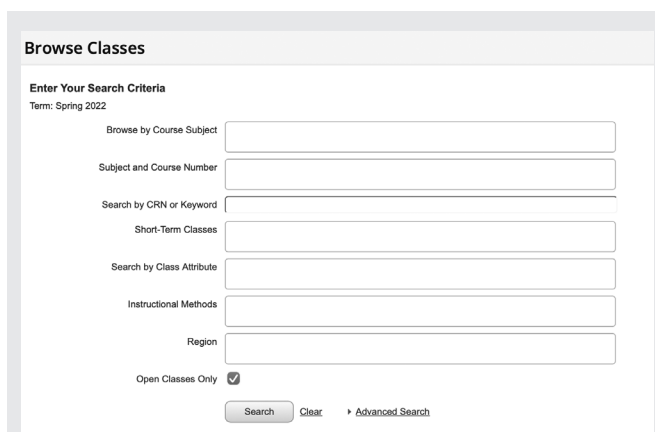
Browse Classes

Enter Your Search Criteria
Term: Spring 2022

Browse by Course Subject

Subject and Course Number

Search by CRN or Keyword

Short-Term Classes

Search by Class Attribute

Instructional Methods

Region

Open Classes Only

Search Clear Advanced Search